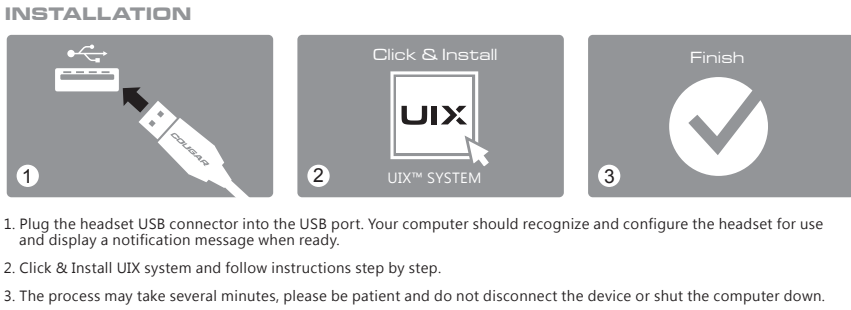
INSTALLATION

COUGAR

1

Click & Install

UIX

UIX™ SYSTEM

2

Finish

3

1. Plug the headset USB connector into the USB port. Your computer should recognize and configure the headset for use and display a notification message when ready.

2. Click & Install UIX system and follow instructions step by step.

3. The process may take several minutes, please be patient and do not disconnect the device or shut the computer down.